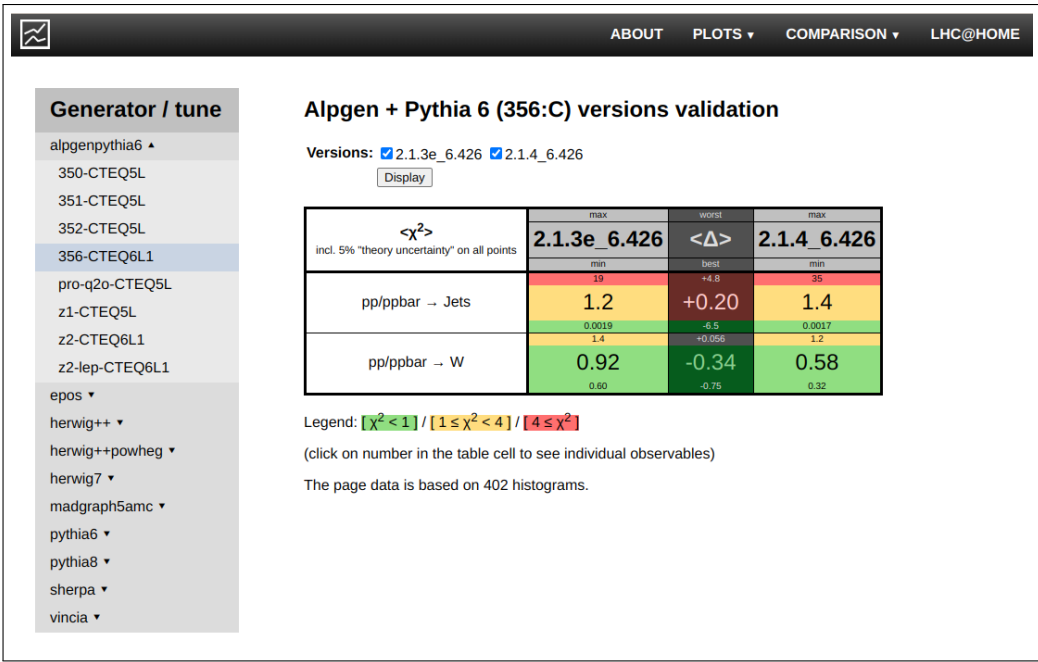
ABOUT PLOTS ▾ COMPARISON ▾ LHC@HOME

Generator / tune

alpgenpythia6 ▴
350-CTEQ5L
351-CTEQ5L
352-CTEQ5L
356-CTEQ6L1
pro-q2o-CTEQ5L
z1-CTEQ5L
z2-CTEQ6L1
z2-lep-CTEQ6L1
epos ▾
herwig++ ▾
herwig++powheg ▾
herwig7 ▾
madgraph5amc ▾
pythia6 ▾
pythia8 ▾
sherpa ▾
vincia ▾

Alpgen + Pythia 6 (356:C) versions validation

Versions: ☑ 2.1.3e_6.426 ☑ 2.1.4_6.426
Display

| $\langle\chi^2\rangle$ incl. 5% "theory uncertainty" on all points | max 2.1.3e_6.426 min | worst $\langle\Delta\rangle$ best | max 2.1.4_6.426 min |
|---|---|---|---|
| pp/ppbar → Jets | 19 1.2 0.0019 | +4.8 +0.20 -6.5 | 35 1.4 0.0017 |
| pp/ppbar → W | 1.4 0.92 0.60 | +0.056 -0.34 -0.75 | 1.2 0.58 0.32 |

Legend: [ $\chi^2 < 1$ ] / [ $1 \le \chi^2 < 4$ ] / [ $4 \le \chi^2$ ]

(click on number in the table cell to see individual observables)

The page data is based on 402 histograms.